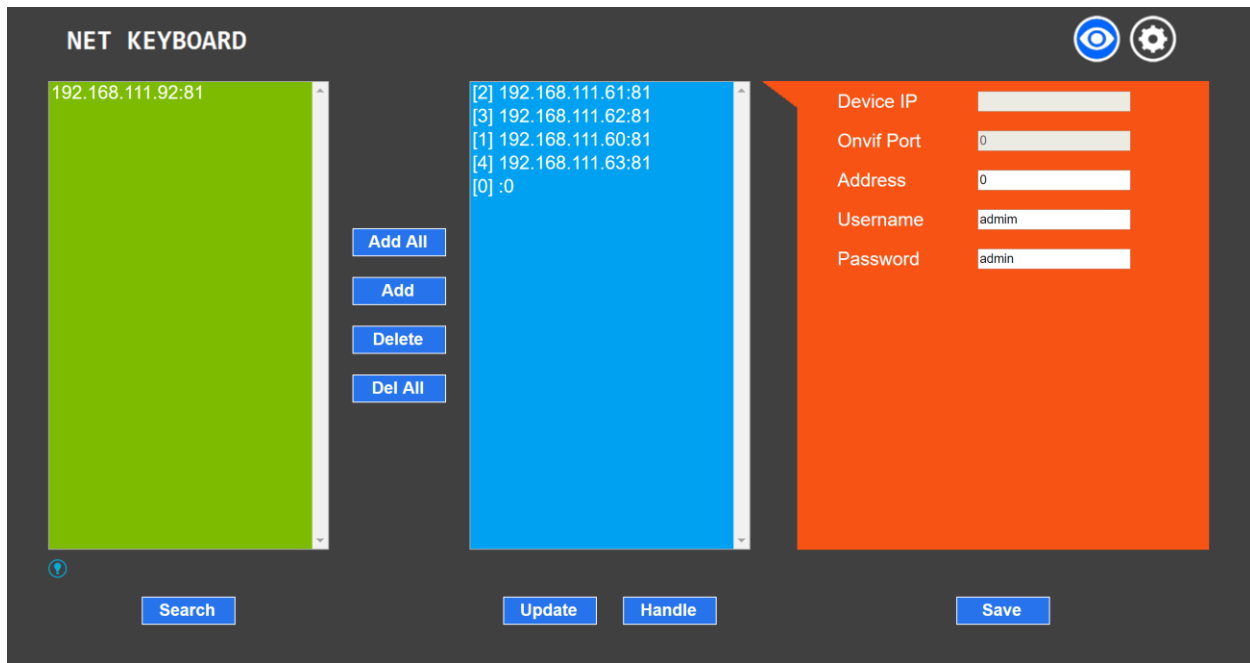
NET KEYBOARD

192.168.111.92:81

Add All
Add
Delete
Del All

[2] 192.168.111.61:81
[3] 192.168.111.62:81
[1] 192.168.111.60:81
[4] 192.168.111.63:81
[0] :0

Device IP
Onvif Port 0
Address 0
Username admim
Password admin

Search
Update
Handle
Save